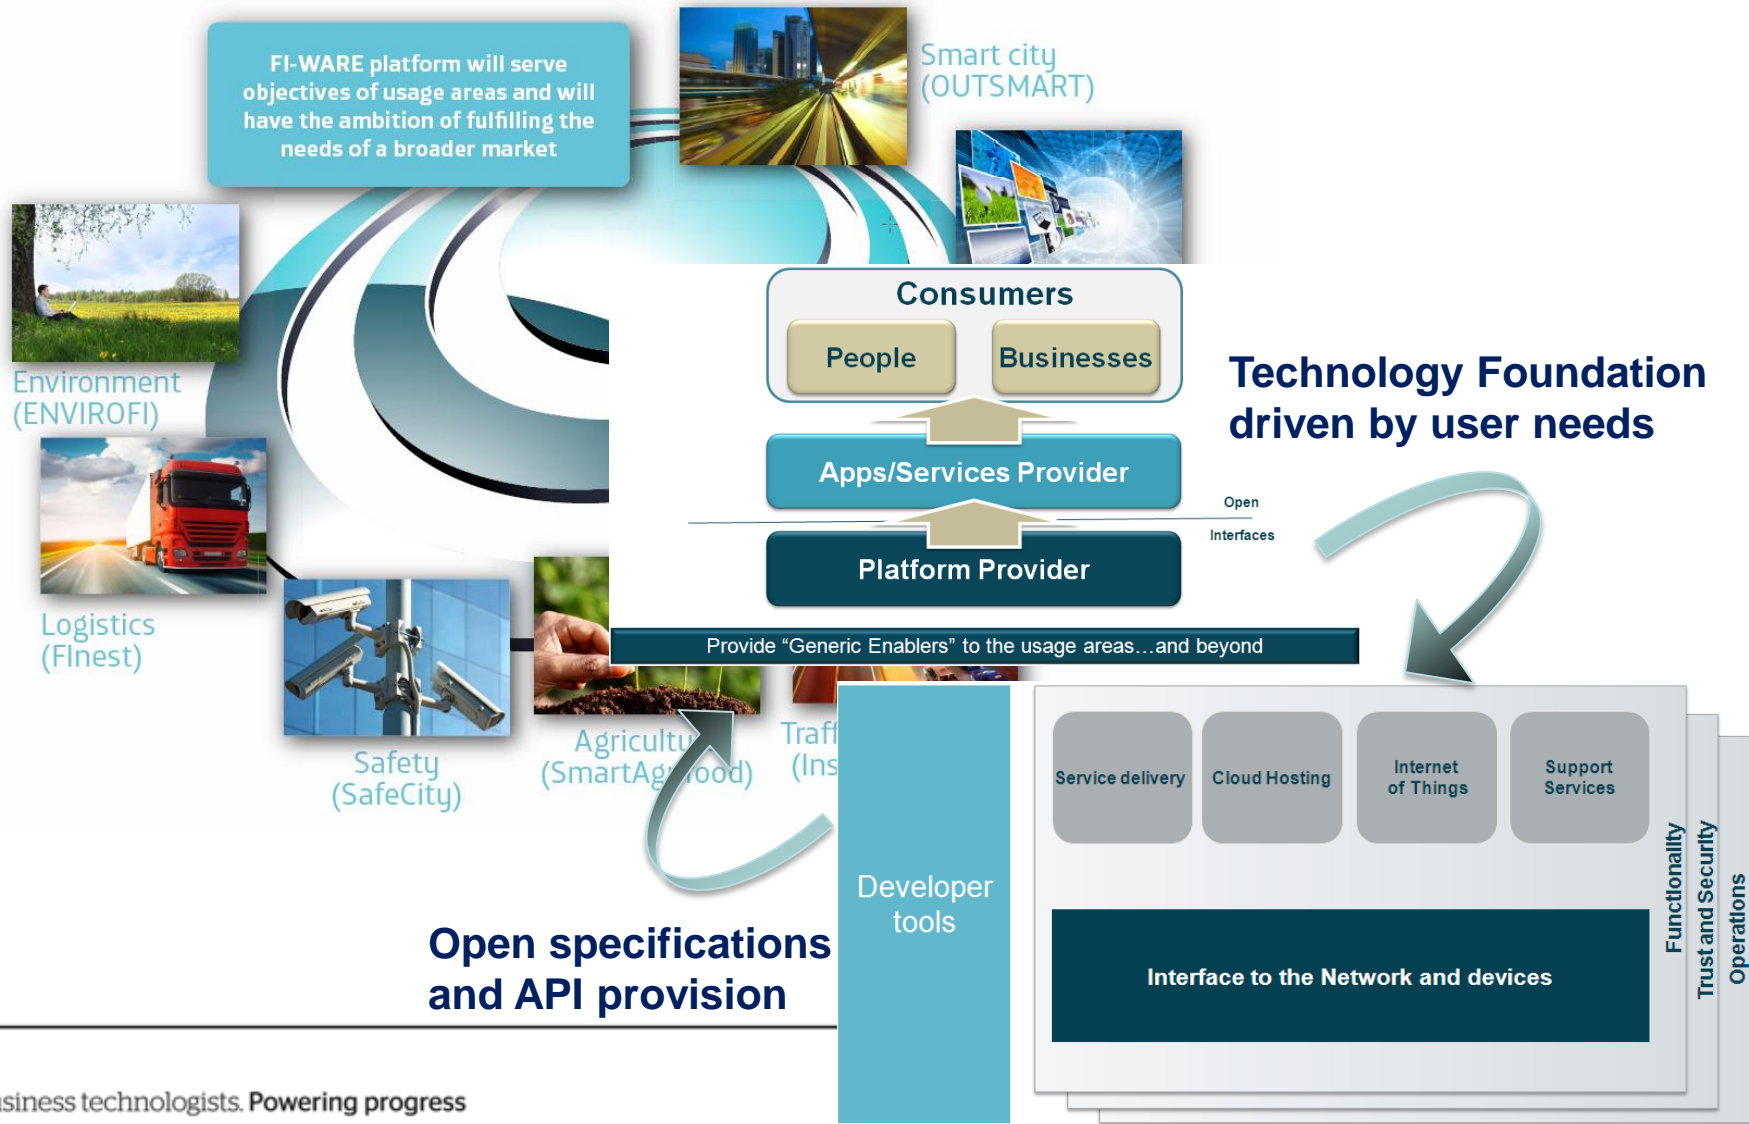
FI-WARE platform will serve objectives of usage areas and will have the ambition of fulfilling the needs of a broader market

Smart city (OUTSMART)

Environment (ENVIROFI)

Logistics (FInest)

Safety (SafeCity)

Agricultu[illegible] (SmartAg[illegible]ood)

Traf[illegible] (Ins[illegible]

Consumers

People

Businesses

Technology Foundation driven by user needs

Apps/Services Provider

Open

Interfaces

Platform Provider

Provide "Generic Enablers" to the usage areas…and beyond

Developer tools

Service delivery

Cloud Hosting

Internet of Things

Support Services

Interface to the Network and devices

Functionality

Trust and Security

Operations

Open specifications and API provision

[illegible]siness technologists. Powering progress